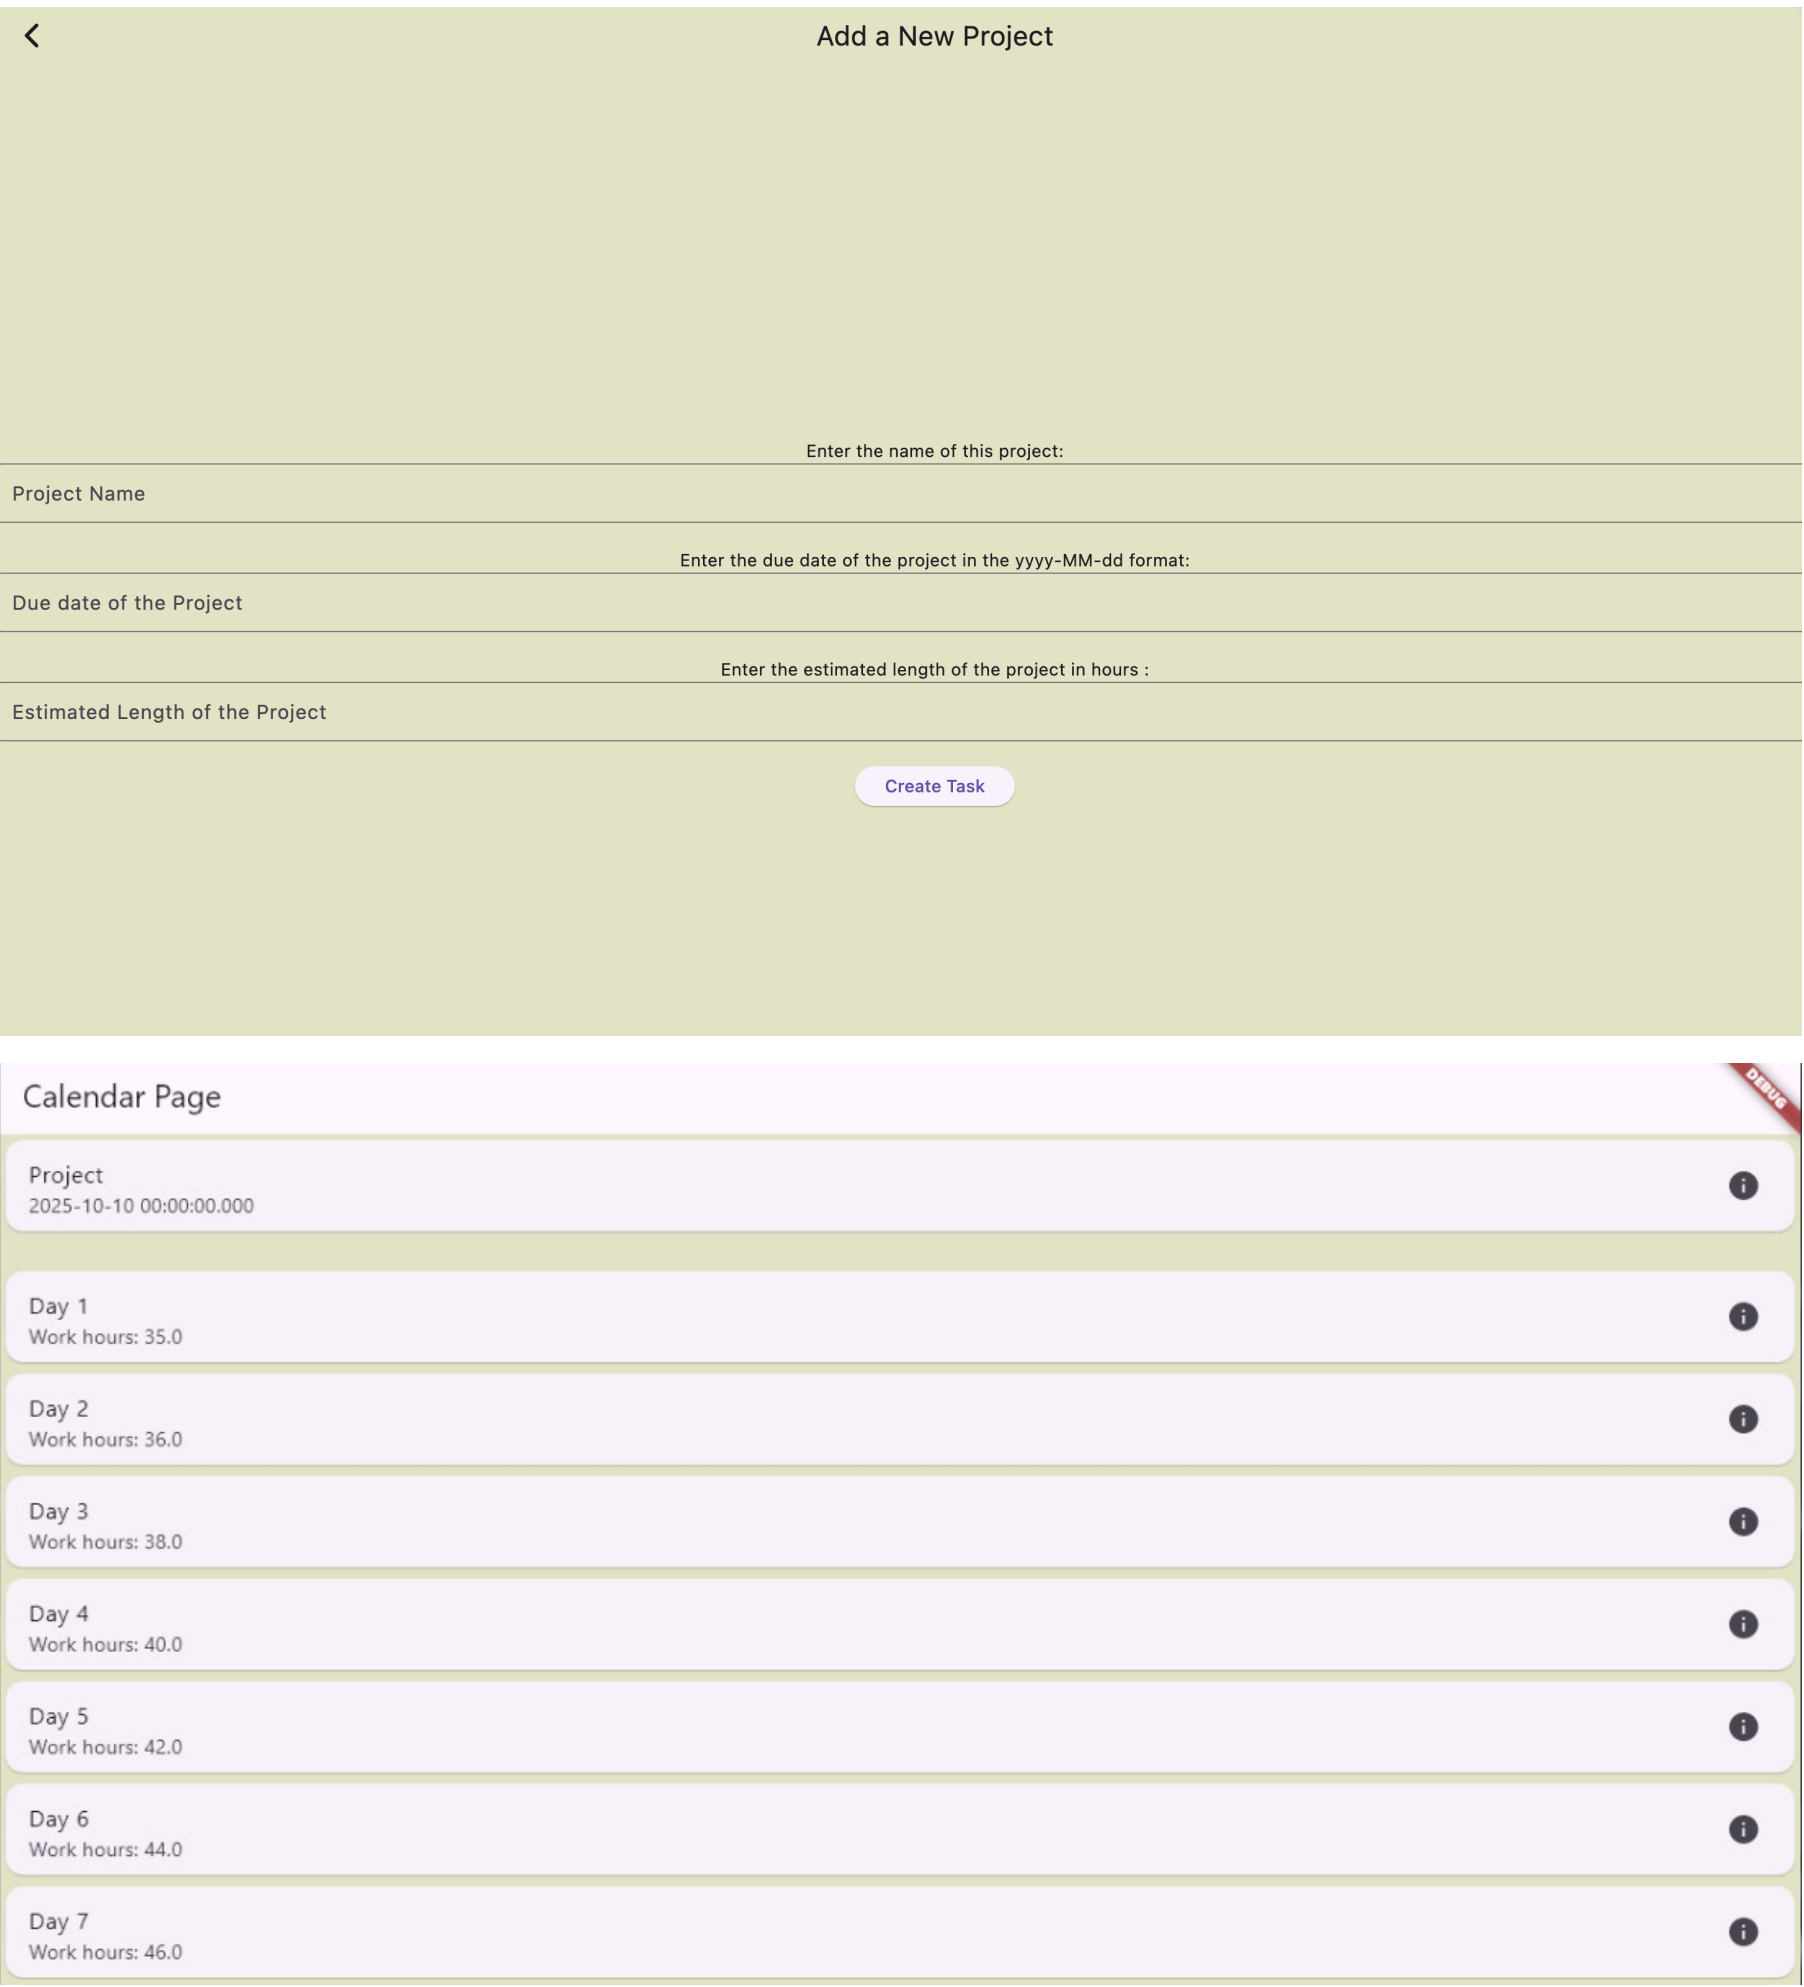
Add a New Project

Enter the name of this project:

Project Name

Enter the due date of the project in the yyyy-MM-dd format:

Due date of the Project

Enter the estimated length of the project in hours :

Estimated Length of the Project

Create Task

Calendar Page

DEBUG

Project
2025-10-10 00:00:00.000

Day 1
Work hours: 35.0

Day 2
Work hours: 36.0

Day 3
Work hours: 38.0

Day 4
Work hours: 40.0

Day 5
Work hours: 42.0

Day 6
Work hours: 44.0

Day 7
Work hours: 46.0